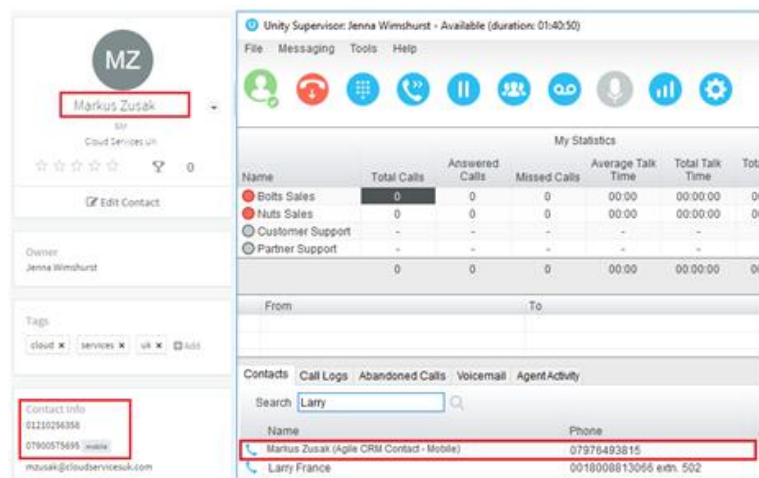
MZ

Markus Zusak

Mr

Cloud Services Uk

0

Edit Contact

Owner

Jenna Wimshurst

Tags

cloud ✖ services ✖ uk ✖ Add

Contact Info

01210256358

07900575695 mobile

mzusak@cloudservicesuk.com

Unity Supervisor: Jenna Wimshurst - Available (duration: 01:40:50)

File Messaging Tools Help

My Statistics

| Name | Total Calls | Answered Calls | Missed Calls | Average Talk Time | Total Talk Time | Tot |
|---|---|---|---|---|---|---|
| Bolts Sales | 0 | 0 | 0 | 00:00 | 00:00:00 | 0 |
| Nuts Sales | 0 | 0 | 0 | 00:00 | 00:00:00 | 0 |
| Customer Support | - | - | - | - | - | |
| Partner Support | - | - | - | - | - | |
| | 0 | 0 | 0 | 00:00 | 00:00:00 | 0 |

From To

Contacts Call Logs Abandoned Calls Voicemail Agent Activity

Search Larry

| Name | Phone |
|---|---|
| Markus Zusak (Agile CRM Contact - Mobile) | 07976493815 |
| Larry France | 0018008813066 extn. 502 |